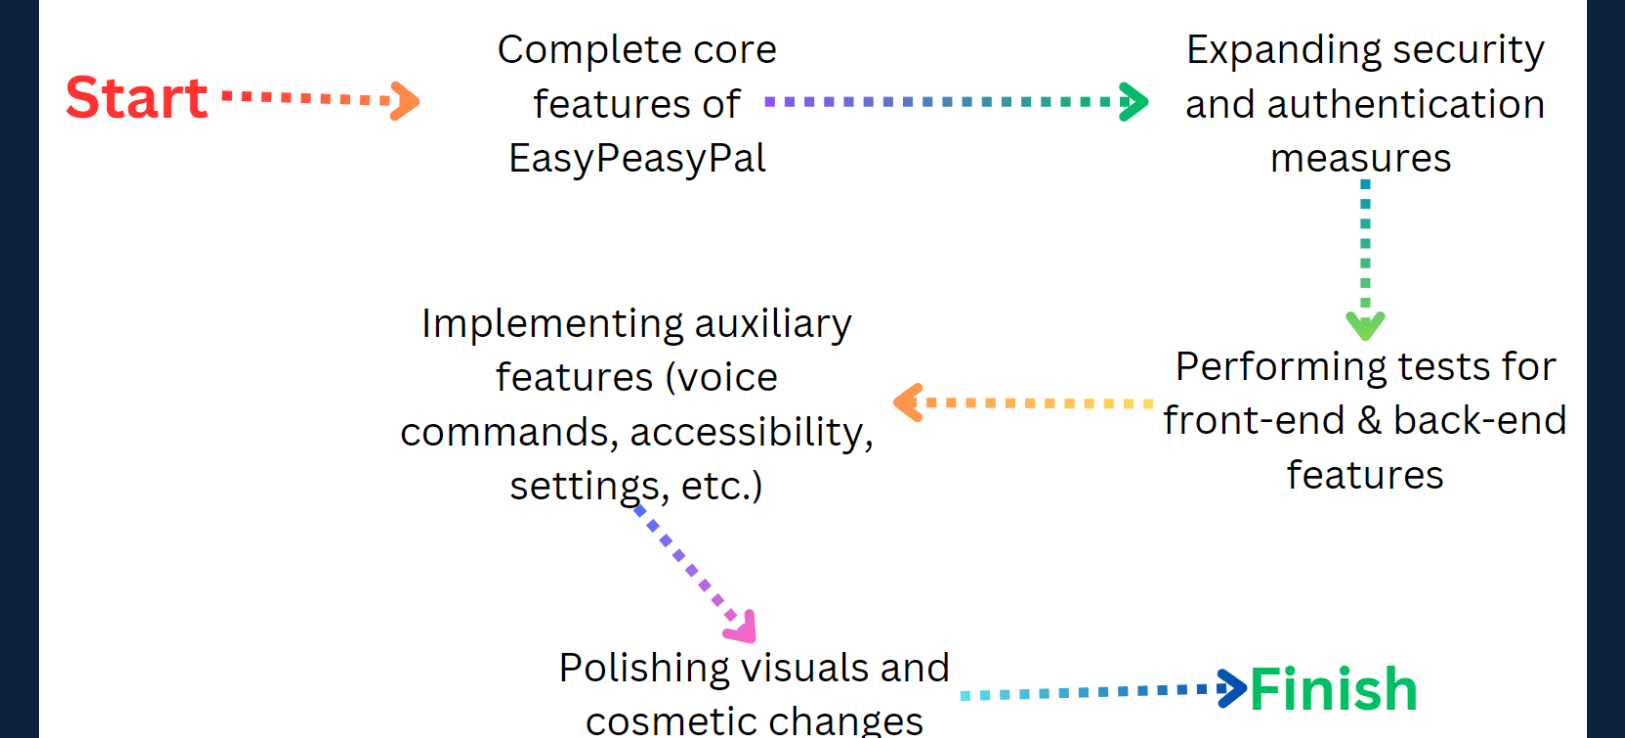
Start

Complete core features of EasyPeasyPal

Expanding security and authentication measures

Performing tests for front-end & back-end features

Implementing auxiliary features (voice commands, accessibility, settings, etc.)

Polishing visuals and cosmetic changes

Finish